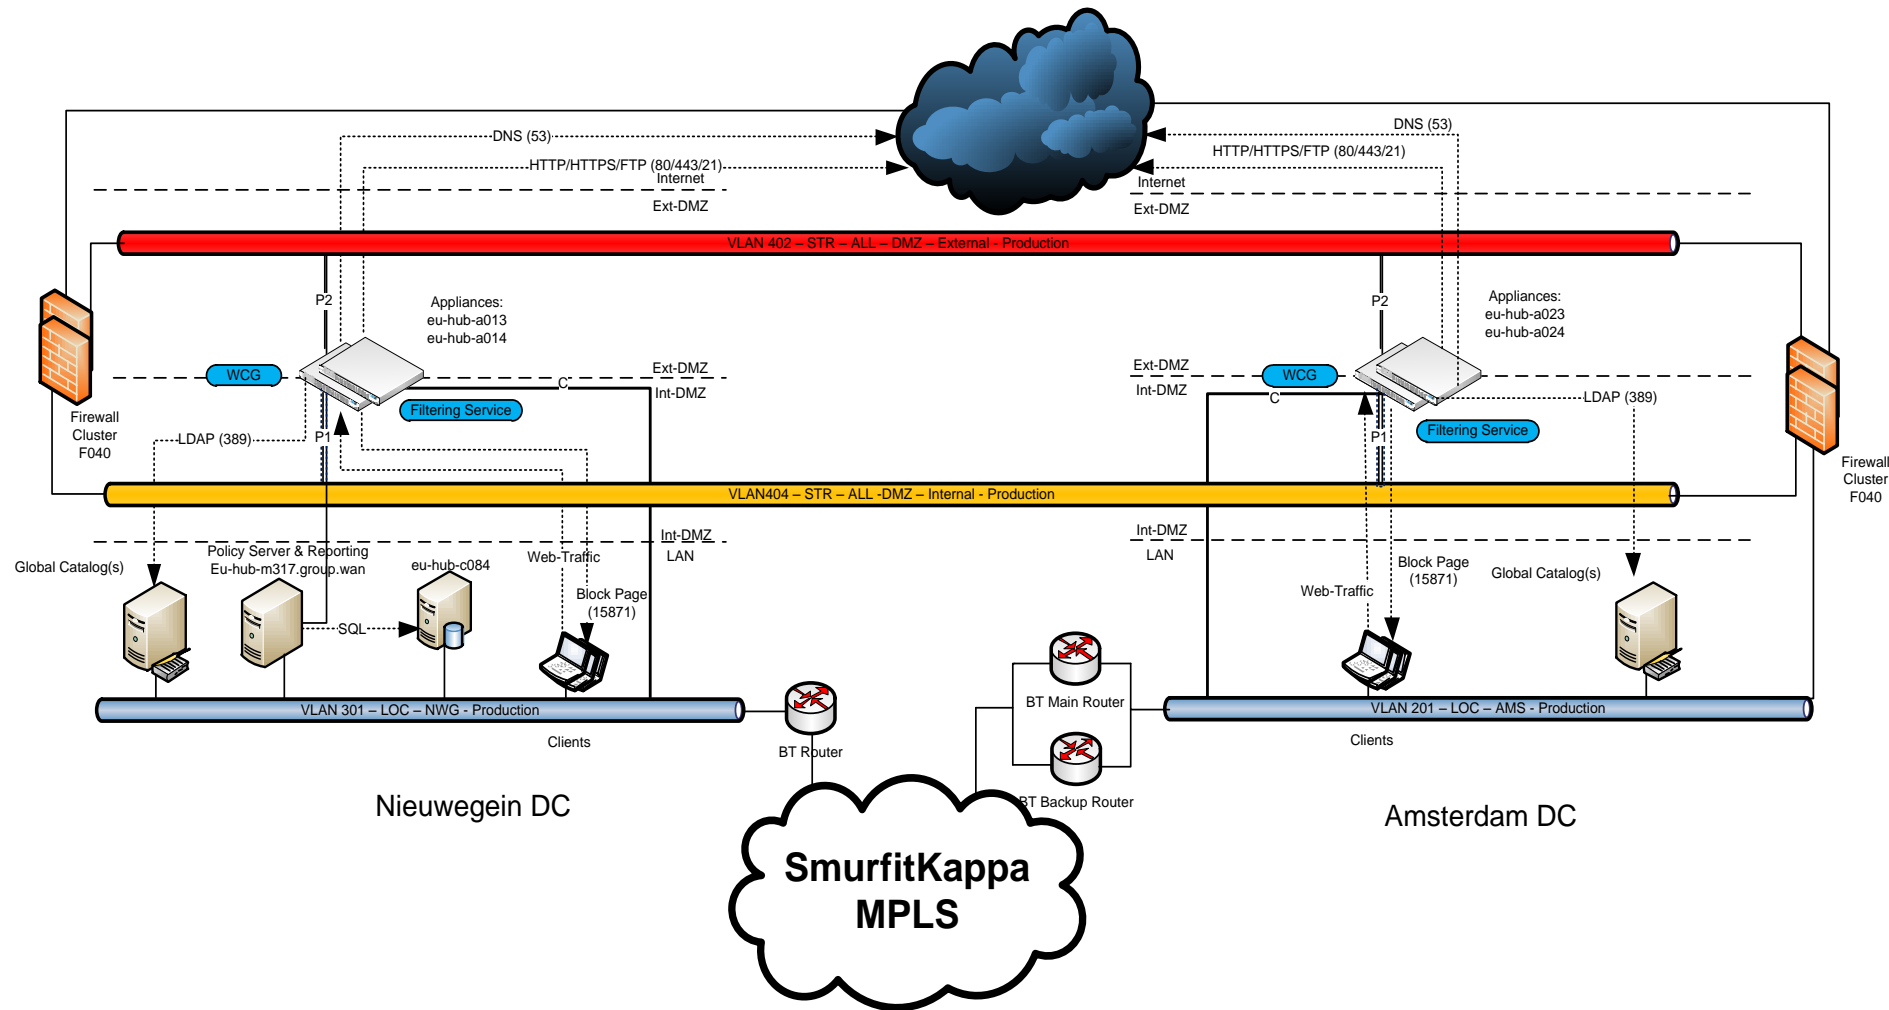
DNS (53)
HTTP/HTTPS/FTP (80/443/21)
Internet
Ext-DMZ
DNS (53)
HTTP/HTTPS/FTP (80/443/21)
Internet
Ext-DMZ
VLAN 402 – STR – ALL – DMZ – External - Production
P2
Appliances:
eu-hub-a013
eu-hub-a014
P2
Appliances:
eu-hub-a023
eu-hub-a024
WCG
Ext-DMZ
C
Int-DMZ
Ext-DMZ
Int-DMZ
WCG
C
LDAP (389)
Filtering Service
Filtering Service
Firewall Cluster F040
LDAP (389)
P1
P1
Firewall Cluster F040
VLAN404 – STR – ALL -DMZ – Internal - Production
Int-DMZ
LAN
Int-DMZ
LAN
Policy Server & Reporting
Eu-hub-m317.group.wan
Global Catalog(s)
eu-hub-c084
Web-Traffic
Block Page (15871)
SQL
Block Page (15871)
Web-Traffic
Global Catalog(s)
BT Main Router
VLAN 301 – LOC – NWG - Production
VLAN 201 – LOC – AMS - Production
Clients
BT Router
Clients
BT Backup Router
Nieuwegein DC
Amsterdam DC
SmurfitKappa MPLS